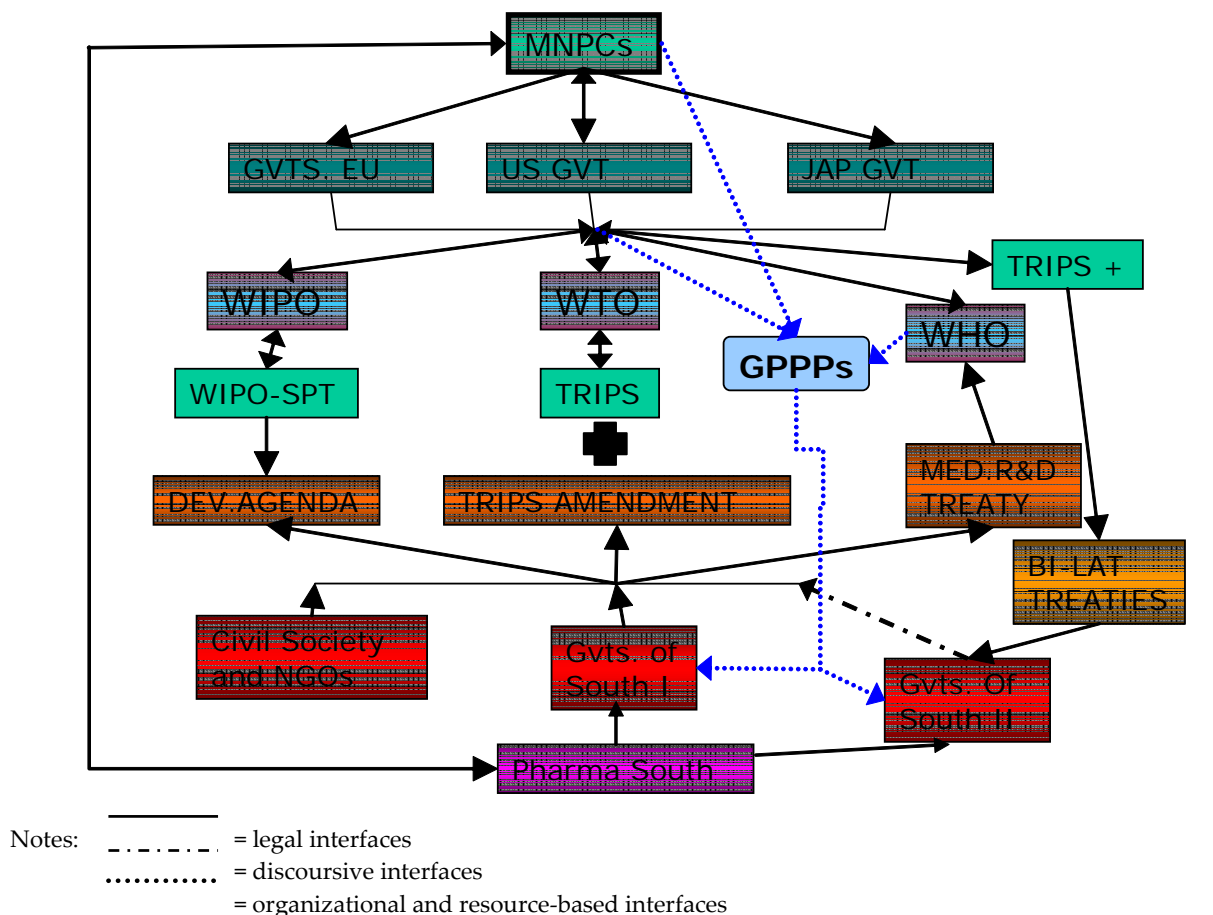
MNPCs

GVTS. EU

US GVT

JAP GVT

TRIPS +

WIPO

WTO

WHO

GPPPs

WIPO-SPT

TRIPS

MED.R&D TREATY

DEV.AGENDA

TRIPS AMENDMENT

BI-LAT TREATIES

Civil Society and NGOs

Gvts. of South I

Gvts. Of South II

Pharma South

Notes: = legal interfaces
= discoursive interfaces
= organizational and resource-based interfaces